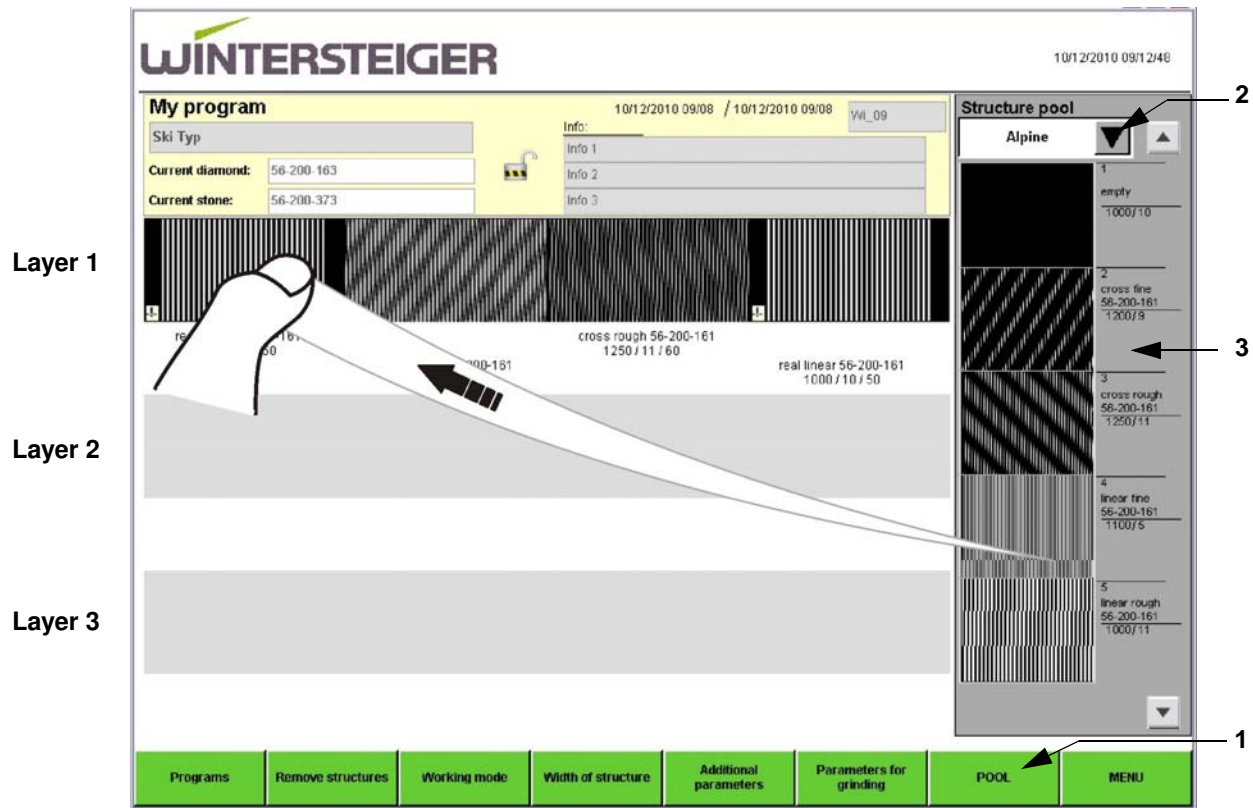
WINTERSTEIGER

10/12/2010 09/12/48

My program

10/12/2010 09/08 / 10/12/2010 09/08

Wi_09

Ski Typ

Info:

Info 1

Current diamond: 56-200-163

Info 2

Current stone: 56-200-373

Info 3

Structure pool

Alpine

2

1
empty
1000 / 10

2
cross fine
56-200-161
1200 / 9

3
cross rough
56-200-161
1250 / 11

4
linear fine
56-200-161
1100 / 5

5
linear rough
56-200-161
1000 / 11

3

Layer 1

re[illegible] 161
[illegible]50

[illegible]00-161

cross rough 56-200-161
1250 / 11 / 60

real linear 56-200-161
1000 / 10 / 50

Layer 2

Layer 3

1

Programs | Remove structures | Working mode | Width of structure | Additional parameters | Parameters for grinding | POOL | MENU